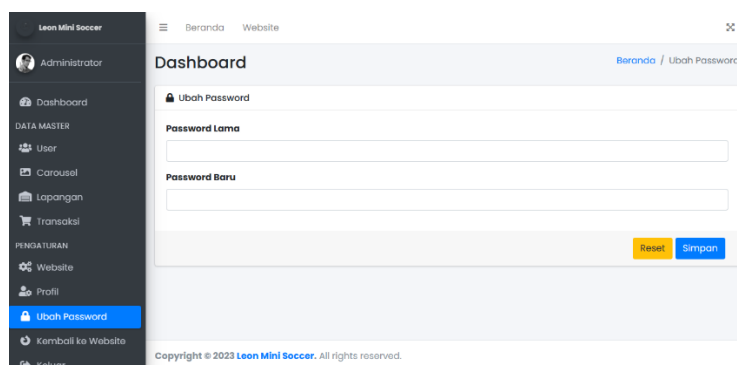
Leon Mini Soccer

Administrator

Dashboard

DATA MASTER

User

Carousel

Lapangan

Transaksi

PENGATURAN

Website

Profil

Ubah Password

Kembali ke Website

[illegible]

≡ Beranda Website

Dashboard

Beranda / Ubah Passwor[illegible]

Ubah Password

Password Lama

Password Baru

Reset Simpan

Copyright © 2023 Leon Mini Soccer. All rights reserved.